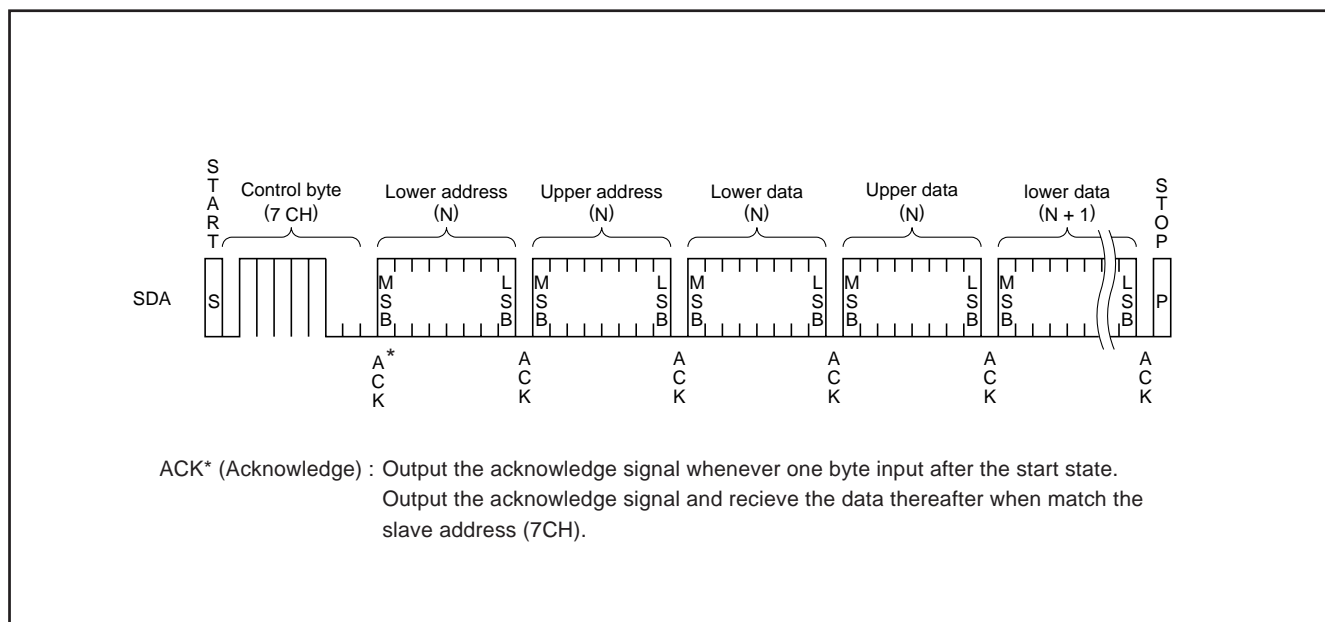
START

Control byte (7 CH)

Lower address (N)

Upper address (N)

Lower data (N)

Upper data (N)

lower data (N + 1)

STOP

SDA

S

MSB LSB

MSB LSB

MSB LSB

MSB LSB

MSB LSB

P

ACK*

ACK

ACK

ACK

ACK

ACK

ACK* (Acknowledge) : Output the acknowledge signal whenever one byte input after the start state. Output the acknowledge signal and recieve the data thereafter when match the slave address (7CH).